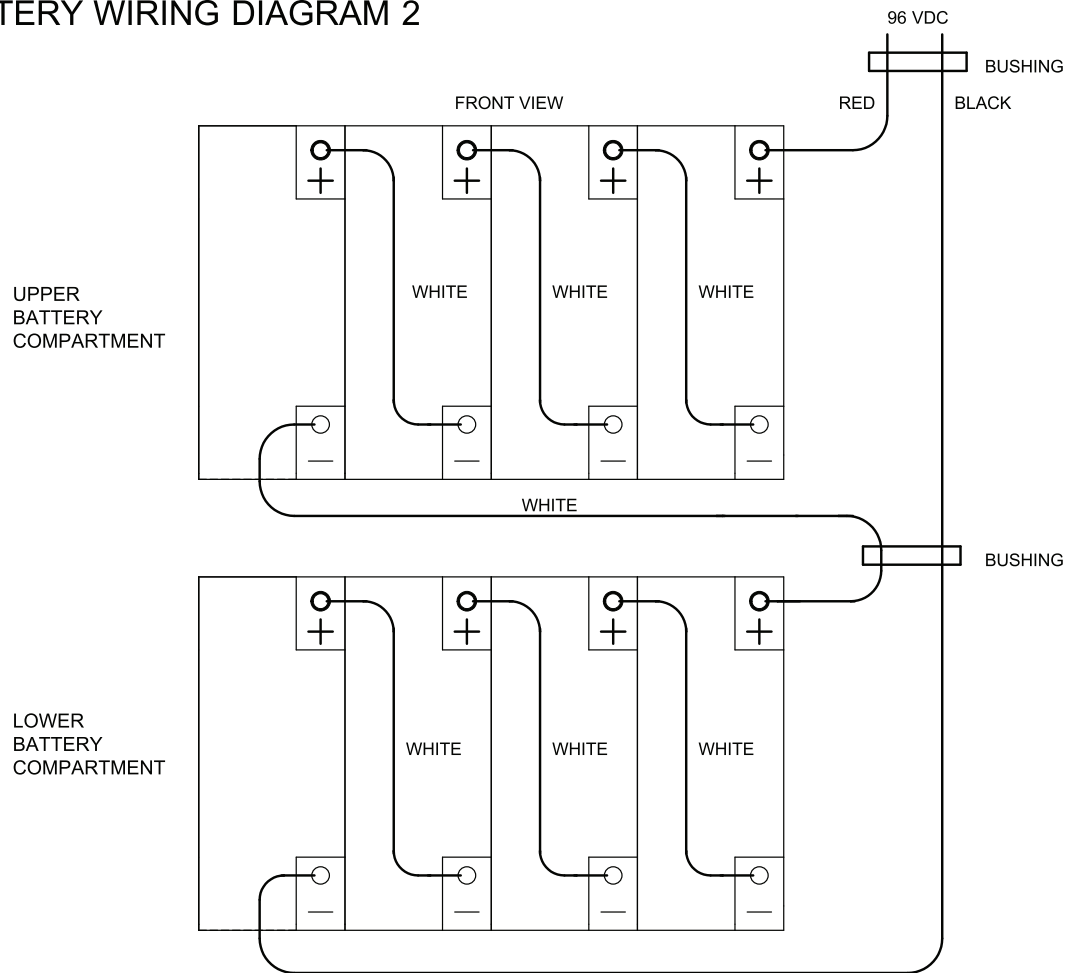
TERY WIRING DIAGRAM 2

96 VDC

BUSHING

FRONT VIEW

RED

BLACK

+ + + +

UPPER BATTERY COMPARTMENT

WHITE

WHITE

WHITE

— — — —

WHITE

BUSHING

+ + + +

LOWER BATTERY COMPARTMENT

WHITE

WHITE

WHITE

— — — —